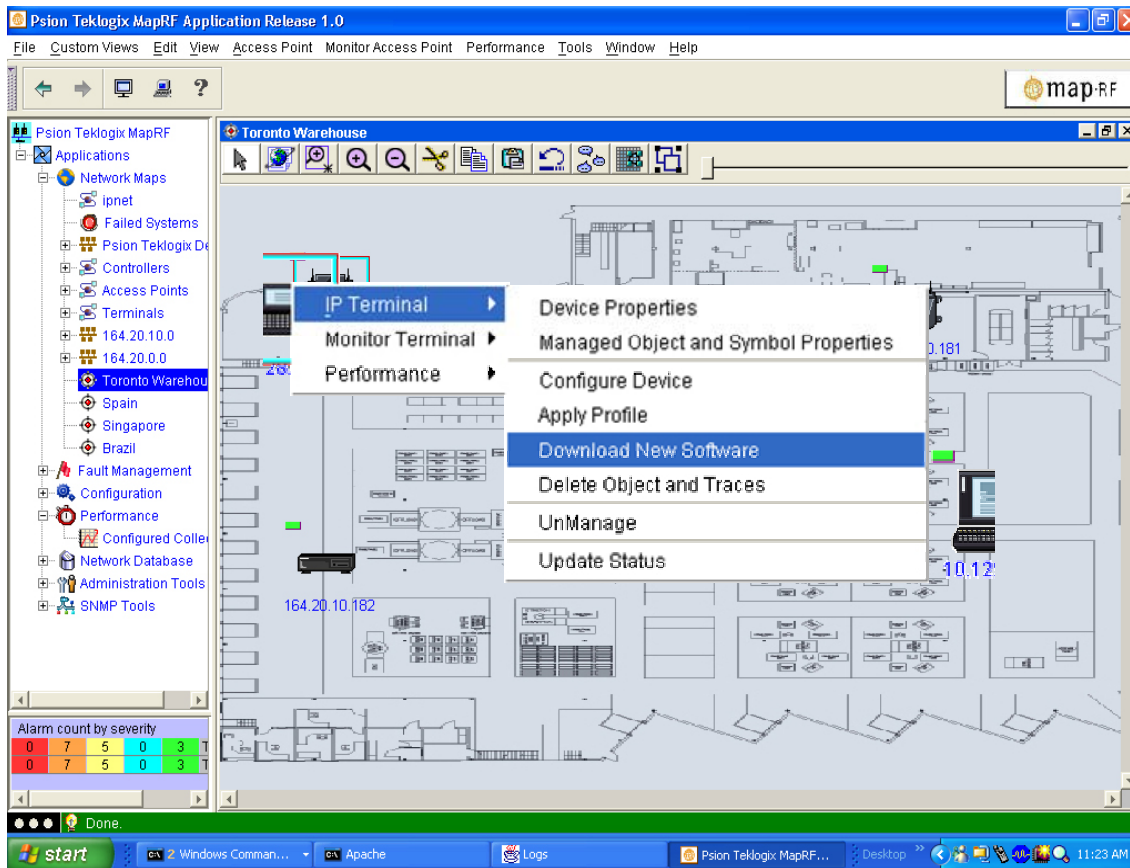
Psion Teklogix MapRF Application Release 1.0

File Custom Views Edit View Access Point Monitor Access Point Performance Tools Window Help

map·RF

Psion Teklogix MapRF
Applications
Network Maps
ipnet
Failed Systems
Psion Teklogix De
Controllers
Access Points
Terminals
164.20.10.0
164.20.0.0
Toronto Warehou
Spain
Singapore
Brazil
Fault Management
Configuration
Performance
Configured Colle
Network Database
Administration Tools
SNMP Tools

Alarm count by severity

| 0 | 7 | 5 | 0 | 3 | T |
|---|---|---|---|---|---|
| 0 | 7 | 5 | 0 | 3 | T |

Toronto Warehouse

IP Terminal
Monitor Terminal
Performance

Device Properties
Managed Object and Symbol Properties
Configure Device
Apply Profile
Download New Software
Delete Object and Traces
UnManage
Update Status

26
.181
10.12
164.20.10.182

Done.

start 2 Windows Comman... Apache Logs Psion Teklogix MapRF... Desktop 11:23 AM